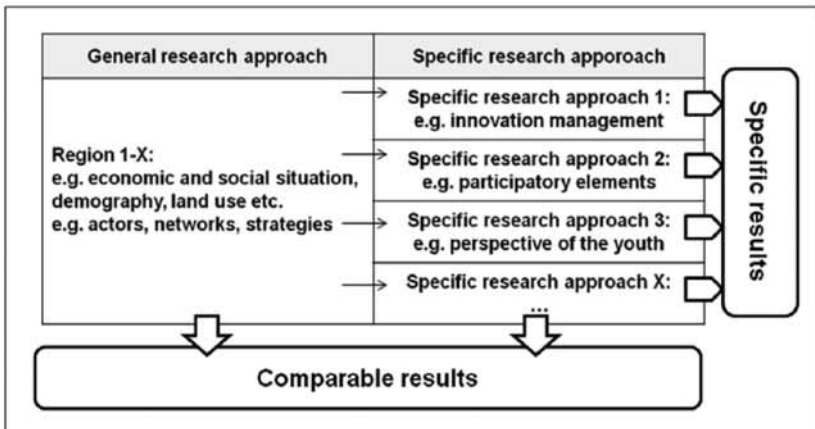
| General research approach | Specific research apporoach |
|---|---|
| Region 1-X: e.g. economic and social situation, demography, land use etc. e.g. actors, networks, strategies | Specific research approach 1: e.g. innovation management |
| | Specific research approach 2: e.g. participatory elements |
| | Specific research approach 3: e.g. perspective of the youth |
| | Specific research approach X: ... |

Specific results

Comparable results